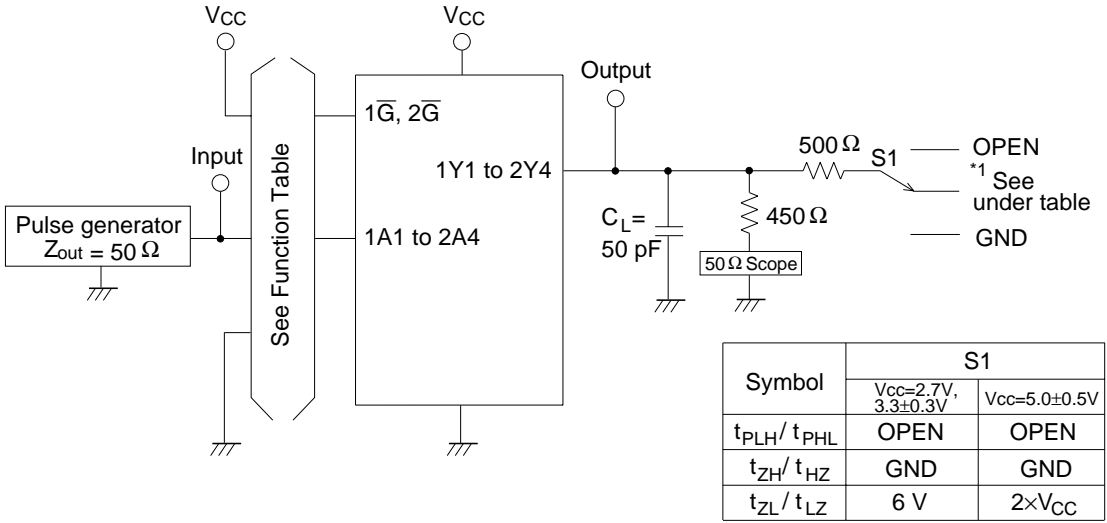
VCC

VCC

Output

$1\overline{G}$, $2\overline{G}$

Input

See Function Table

1Y1 to 2Y4

500 Ω

S1

OPEN

*1 See under table

GND

Pulse generator
$Z_{out}$ = 50 Ω

1A1 to 2A4

$C_L$ = 50 pF

450 Ω

50 Ω Scope

| Symbol | S1 | |
|---|---|---|
| | Vcc=2.7V, 3.3±0.3V | Vcc=5.0±0.5V |
| $t_{PLH}$/ $t_{PHL}$ | OPEN | OPEN |
| $t_{ZH}$/ $t_{HZ}$ | GND | GND |
| $t_{ZL}$ / $t_{LZ}$ | 6 V | 2×$V_{CC}$ |